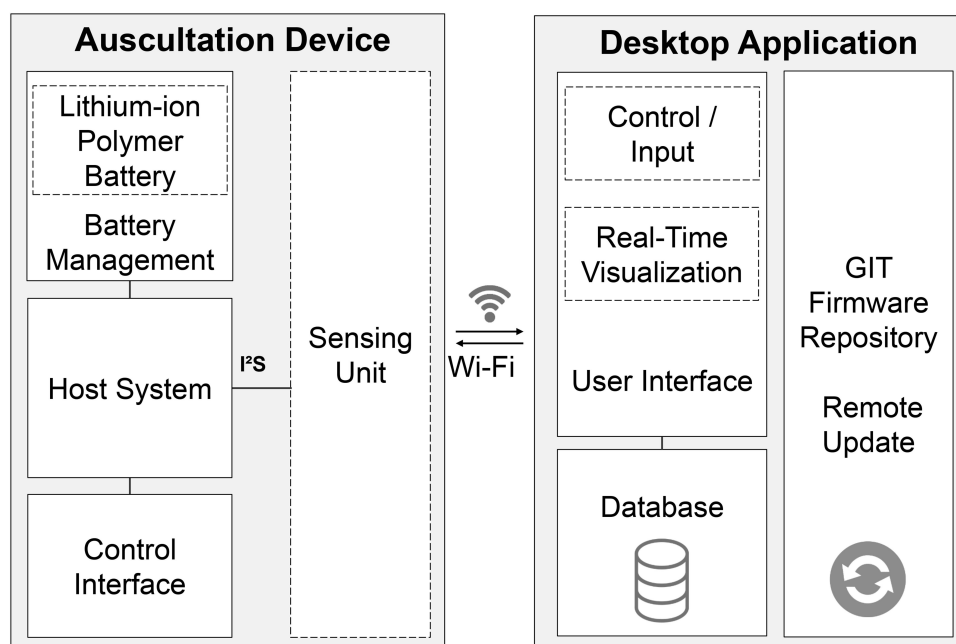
Auscultation Device

Lithium-ion Polymer Battery

Battery Management

Host System

I²S

Sensing Unit

Control Interface

Wi-Fi

Desktop Application

Control / Input

Real-Time Visualization

User Interface

Database

GIT Firmware Repository

Remote Update